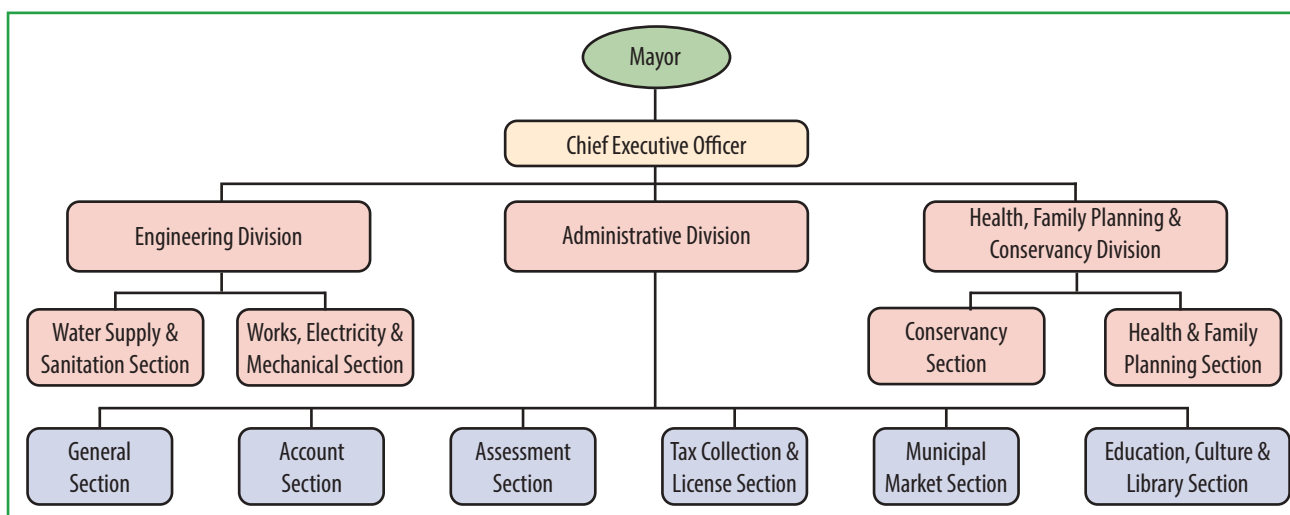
Mayor

Chief Executive Officer

Engineering Division

Administrative Division

Health, Family Planning & Conservancy Division

Water Supply & Sanitation Section

Works, Electricity & Mechanical Section

Conservancy Section

Health & Family Planning Section

General Section

Account Section

Assessment Section

Tax Collection & License Section

Municipal Market Section

Education, Culture & Library Section